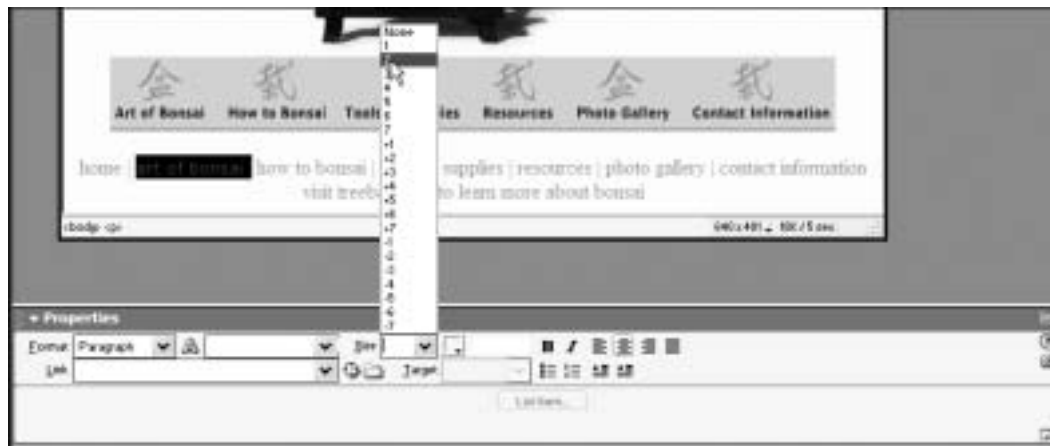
None
1
2
3
4
5
6
7
+1
+2
+3
+4
+5
+6
+7
-1
-2
-3
-4
-5
-6
-7

Art of Bonsai How to Bonsai Tools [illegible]ies Resources Photo Gallery Contact Information

home | art of bonsai | how to bonsai | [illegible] supplies | resources | photo gallery | contact information

visit treeb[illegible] to learn more about bonsai

<body> <p>

640 x 401 ⌄ 18K / 5 sec

▾ Properties

Format Paragraph

Size

Link

Target

List Item...